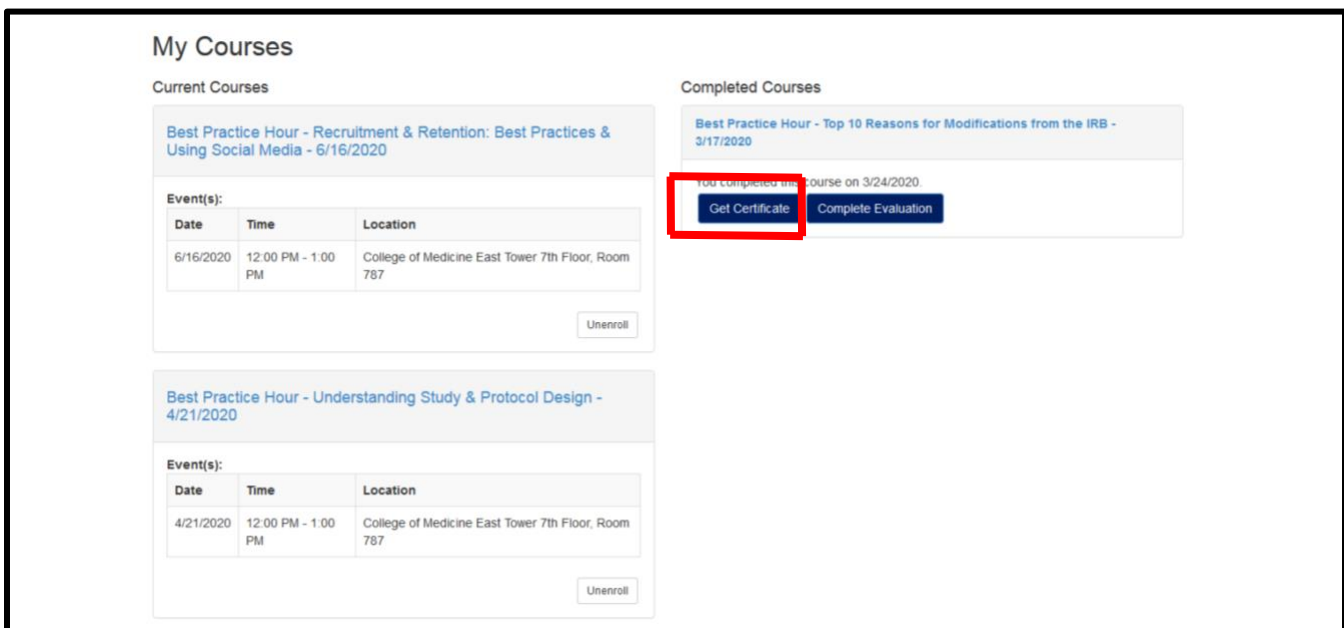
My Courses

Current Courses

Best Practice Hour - Recruitment & Retention: Best Practices & Using Social Media - 6/16/2020

Event(s):

| Date | Time | Location |
|---|---|---|
| 6/16/2020 | 12:00 PM - 1:00 PM | College of Medicine East Tower 7th Floor, Room 787 |

Unenroll

Best Practice Hour - Understanding Study & Protocol Design - 4/21/2020

Event(s):

| Date | Time | Location |
|---|---|---|
| 4/21/2020 | 12:00 PM - 1:00 PM | College of Medicine East Tower 7th Floor, Room 787 |

Unenroll

Completed Courses

Best Practice Hour - Top 10 Reasons for Modifications from the IRB - 3/17/2020

You completed this course on 3/24/2020.

Get Certificate Complete Evaluation